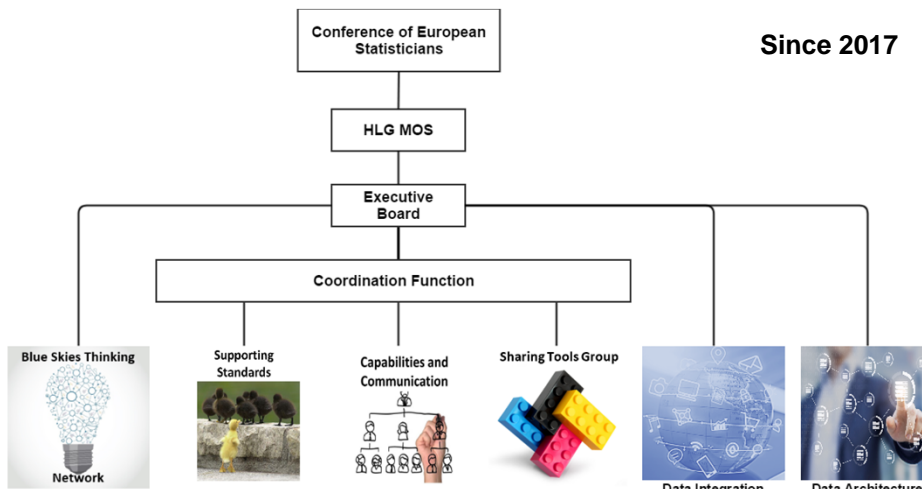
Conference of European Statisticians

Since 2017

HLG MOS

Executive Board

Coordination Function

Blue Skies Thinking

Network

Supporting Standards

Capabilities and Communication

Sharing Tools Group

Data Integration

Data Architecture